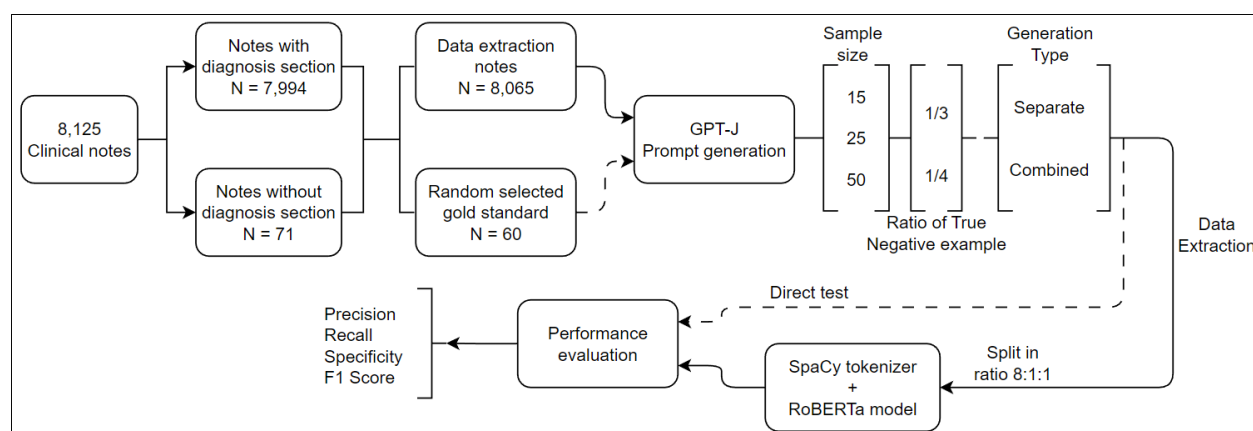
8,125
Clinical notes

Notes with diagnosis section
N = 7,994

Notes without diagnosis section
N = 71

Data extraction notes
N = 8,065

Random selected gold standard
N = 60

GPT-J
Prompt generation

Sample size

15

25

50

1/3

1/4

Ratio of True Negative example

Generation Type

Separate

Combined

Data Extraction

Direct test

Precision
Recall
Specificity
F1 Score

Performance evaluation

SpaCy tokenizer
+
RoBERTa model

Split in ratio 8:1:1